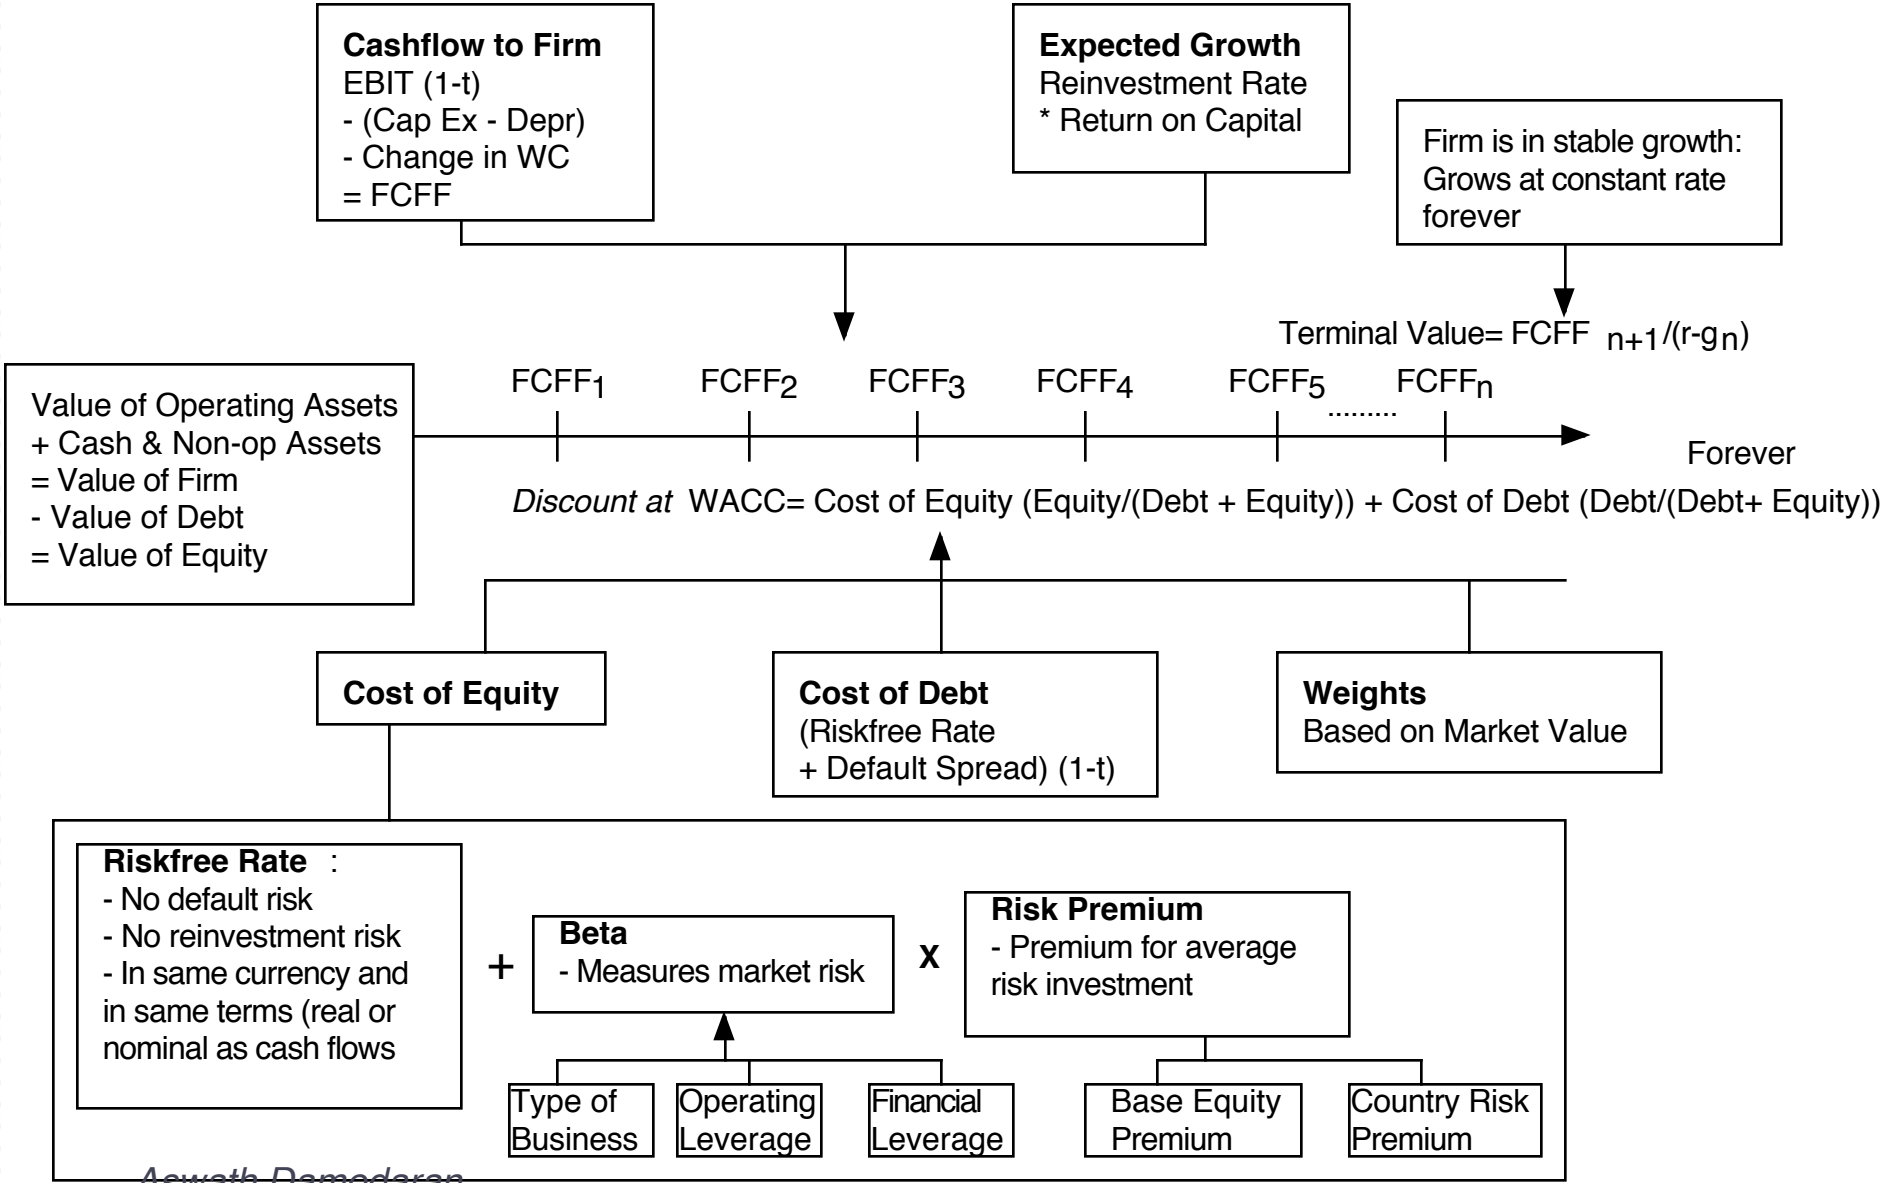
**Cashflow to Firm**
EBIT (1-t)
- (Cap Ex - Depr)
- Change in WC
= FCFF

**Expected Growth**
Reinvestment Rate
* Return on Capital

Firm is in stable growth:
Grows at constant rate forever

Terminal Value= FCFF $_{n+1}$/(r-g$_n$)

Value of Operating Assets
+ Cash & Non-op Assets
= Value of Firm
- Value of Debt
= Value of Equity

FCFF$_1$ FCFF$_2$ FCFF$_3$ FCFF$_4$ FCFF$_5$ ......... FCFF$_n$

Forever

*Discount at* WACC= Cost of Equity (Equity/(Debt + Equity)) + Cost of Debt (Debt/(Debt+ Equity))

**Cost of Equity**

**Cost of Debt**
(Riskfree Rate
+ Default Spread) (1-t)

**Weights**
Based on Market Value

**Riskfree Rate** :
- No default risk
- No reinvestment risk
- In same currency and in same terms (real or nominal as cash flows

+

**Beta**
- Measures market risk

X

**Risk Premium**
- Premium for average risk investment

Type of Business

Operating Leverage

Financial Leverage

Base Equity Premium

Country Risk Premium

Aswath Damodaran